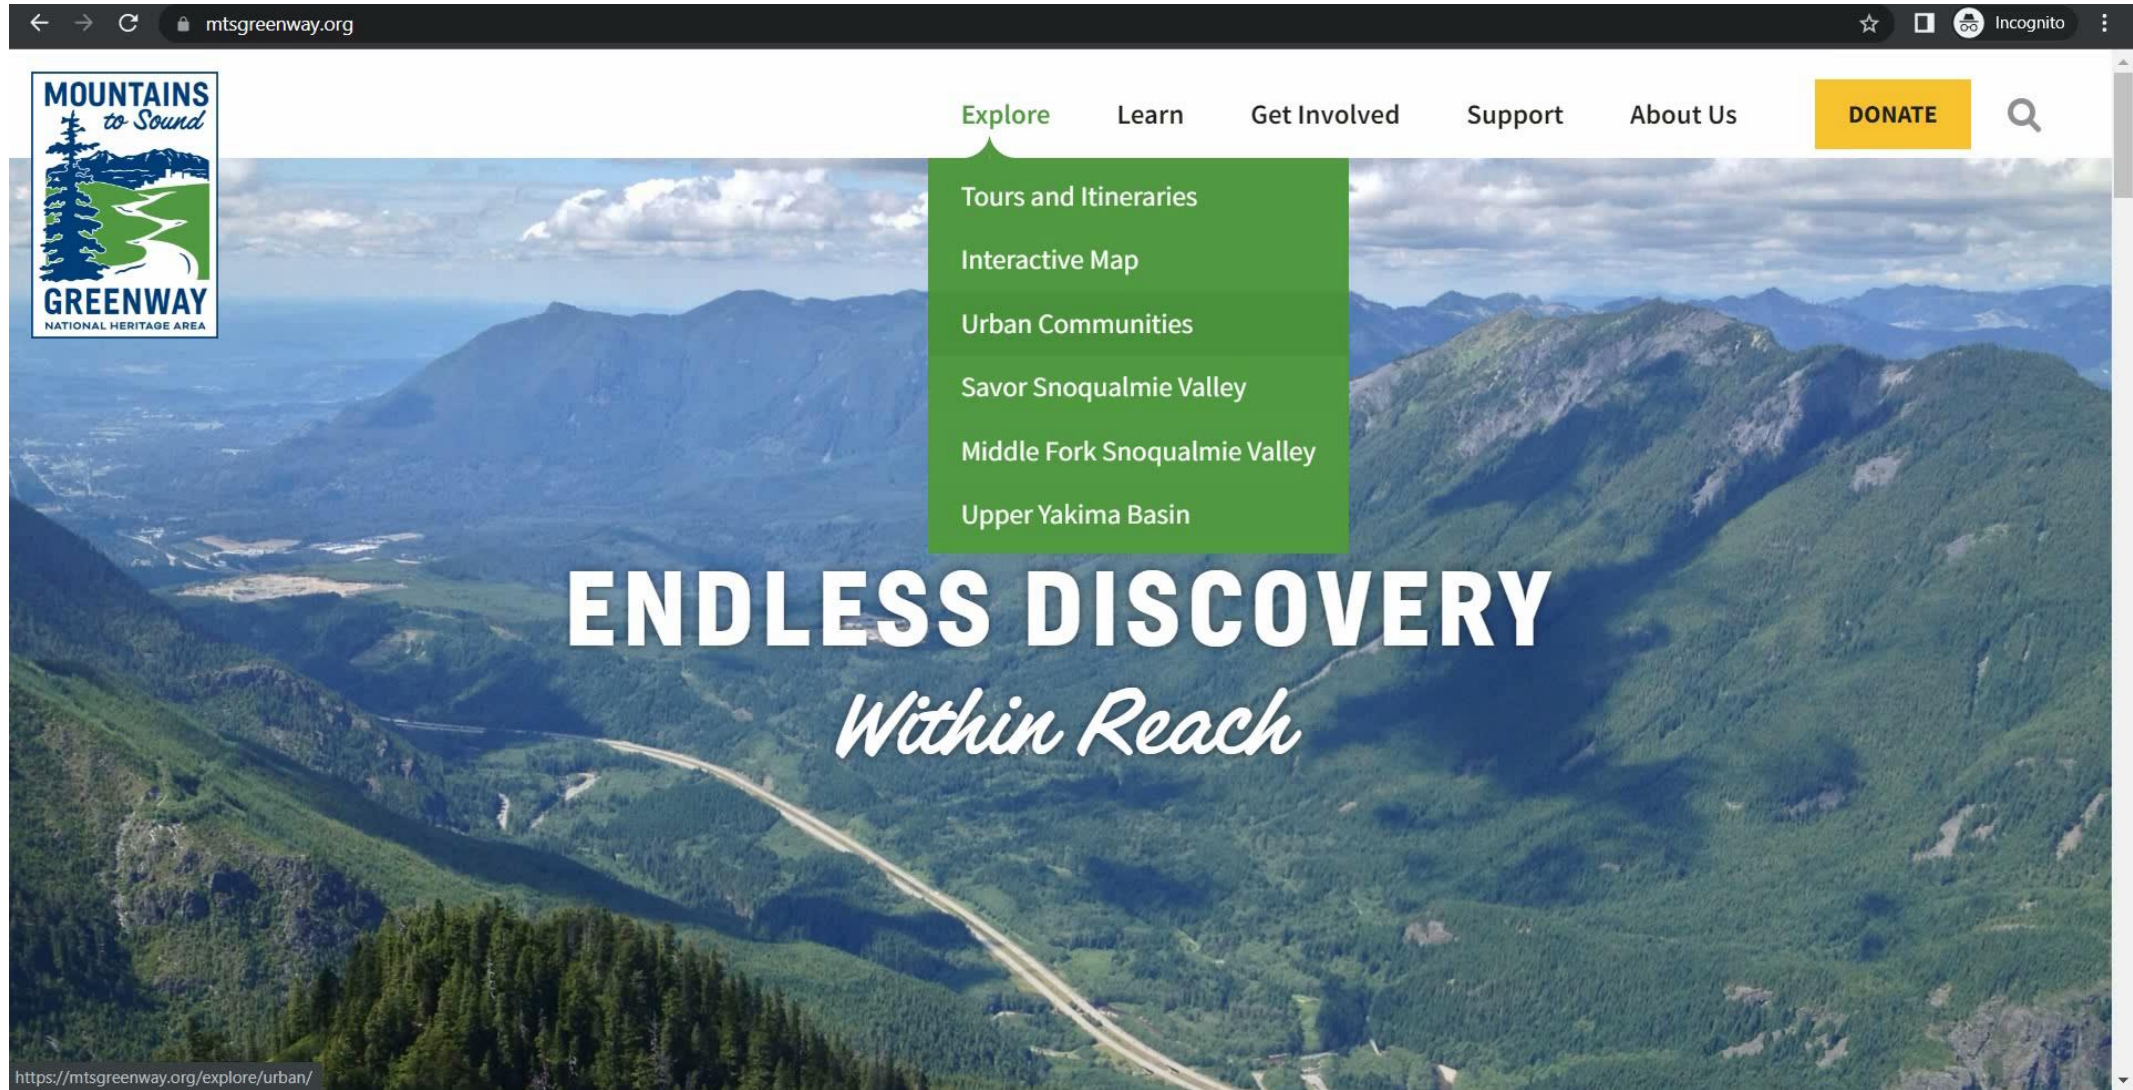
mtsgreenway.org

Incognito

MOUNTAINS to Sound GREENWAY NATIONAL HERITAGE AREA

Explore Learn Get Involved Support About Us DONATE

Tours and Itineraries
Interactive Map
Urban Communities
Savor Snoqualmie Valley
Middle Fork Snoqualmie Valley
Upper Yakima Basin

ENDLESS DISCOVERY
Within Reach

https://mtsgreenway.org/explore/urban/